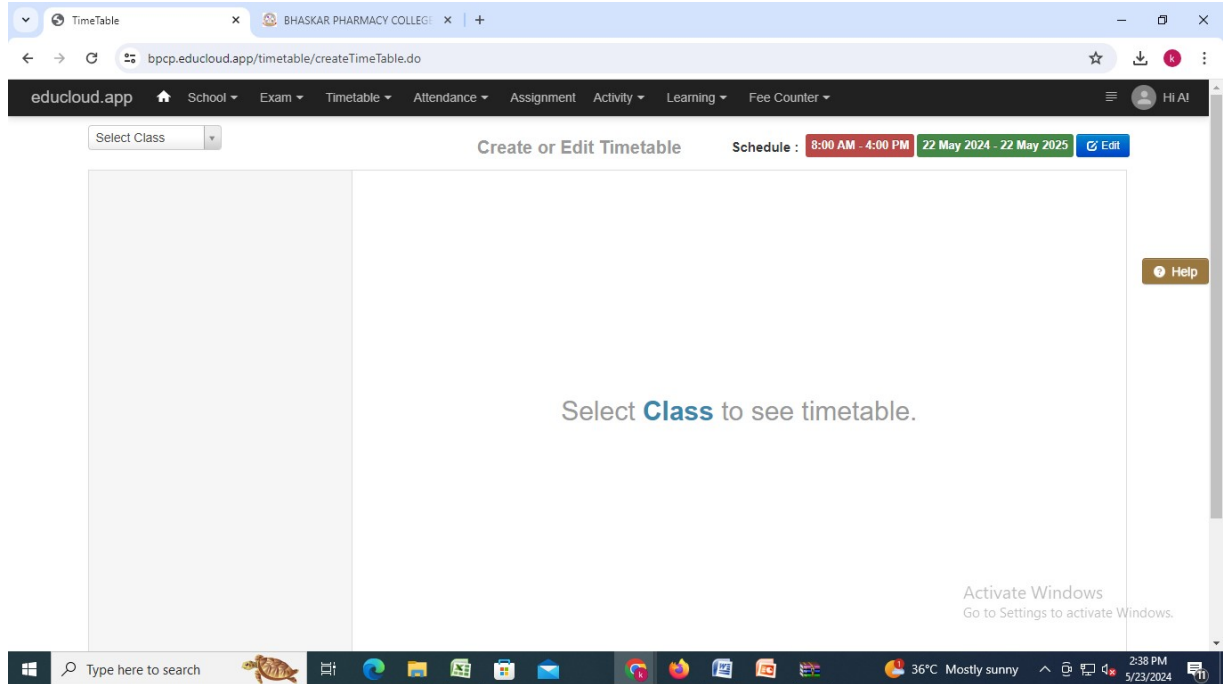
TimeTable ×
BHASKAR PHARMACY COLLEGE ×
+

bpcp.educloud.app/timetable/createTimeTable.do

educloud.app School ▾ Exam ▾ Timetable ▾ Attendance ▾ Assignment Activity ▾ Learning ▾ Fee Counter ▾ Hi A!

Select Class

Create or Edit Timetable

Schedule : 8:00 AM - 4:00 PM 22 May 2024 - 22 May 2025 Edit

Help

Select Class to see timetable.

Activate Windows
Go to Settings to activate Windows.

Type here to search

36°C Mostly sunny 2:38 PM 5/23/2024